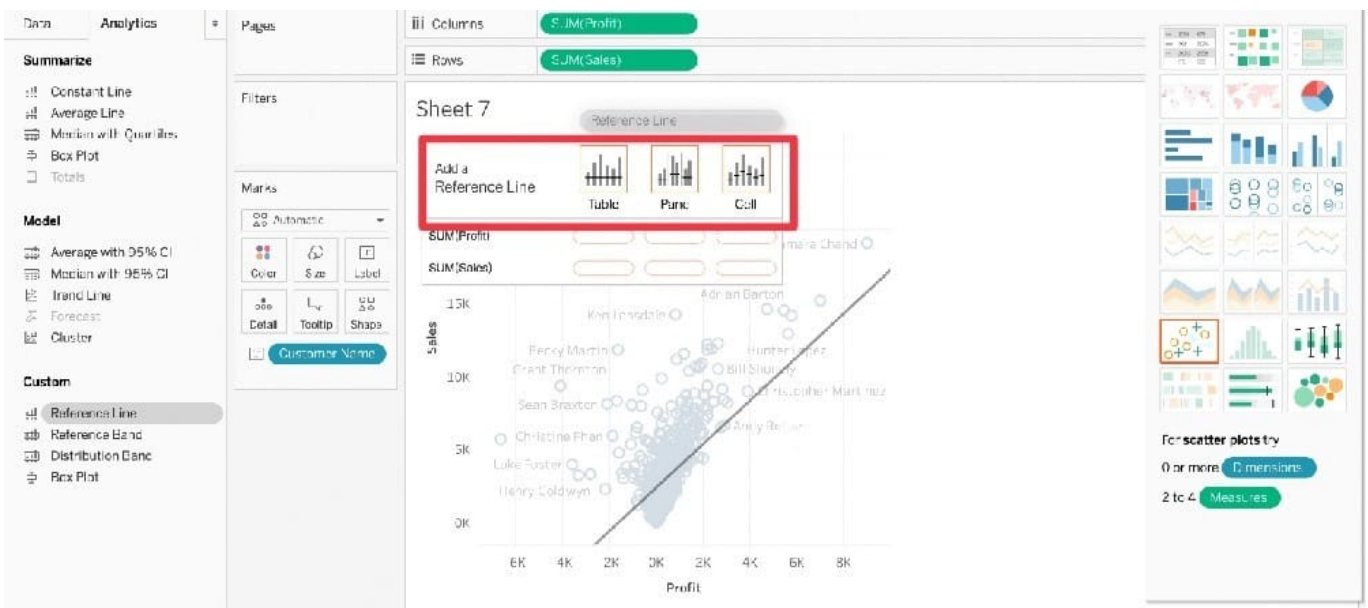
Data Analytics

Summarize

Constant Line
Average Line
Median with Quartiles
Box Plot
Totals

Model

Average with 95% CI
Median with 95% CI
Trend Line
Forecast
Cluster

Custom

Reference Line
Reference Band
Distribution Band
Box Plot

Pages

Filters

Marks

Automatic

Color Size Label
Detail Tooltip Shape

Customer Name

Columns SUM(Profit)
Rows SUM(Sales)

Sheet 7

Reference Line

Add a Reference Line

Table Pane Cell

SUM(Profit)
SUM(Sales)

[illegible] Chand
Adrian Barton
Ken Lonsdale
Becky Martin
Grant Thornton
Hunter Lopez
Bill Shonely
Christopher Martinez
Sean Braxton
Andy Reiter
Christine Phan
Luke Foster
Henry Goldwyn

Sales
15K
10K
5K
0K

6K 4K 2K 0K 2K 4K 6K 8K
Profit

For scatter plots try
0 or more Dimensions
2 to 4 Measures